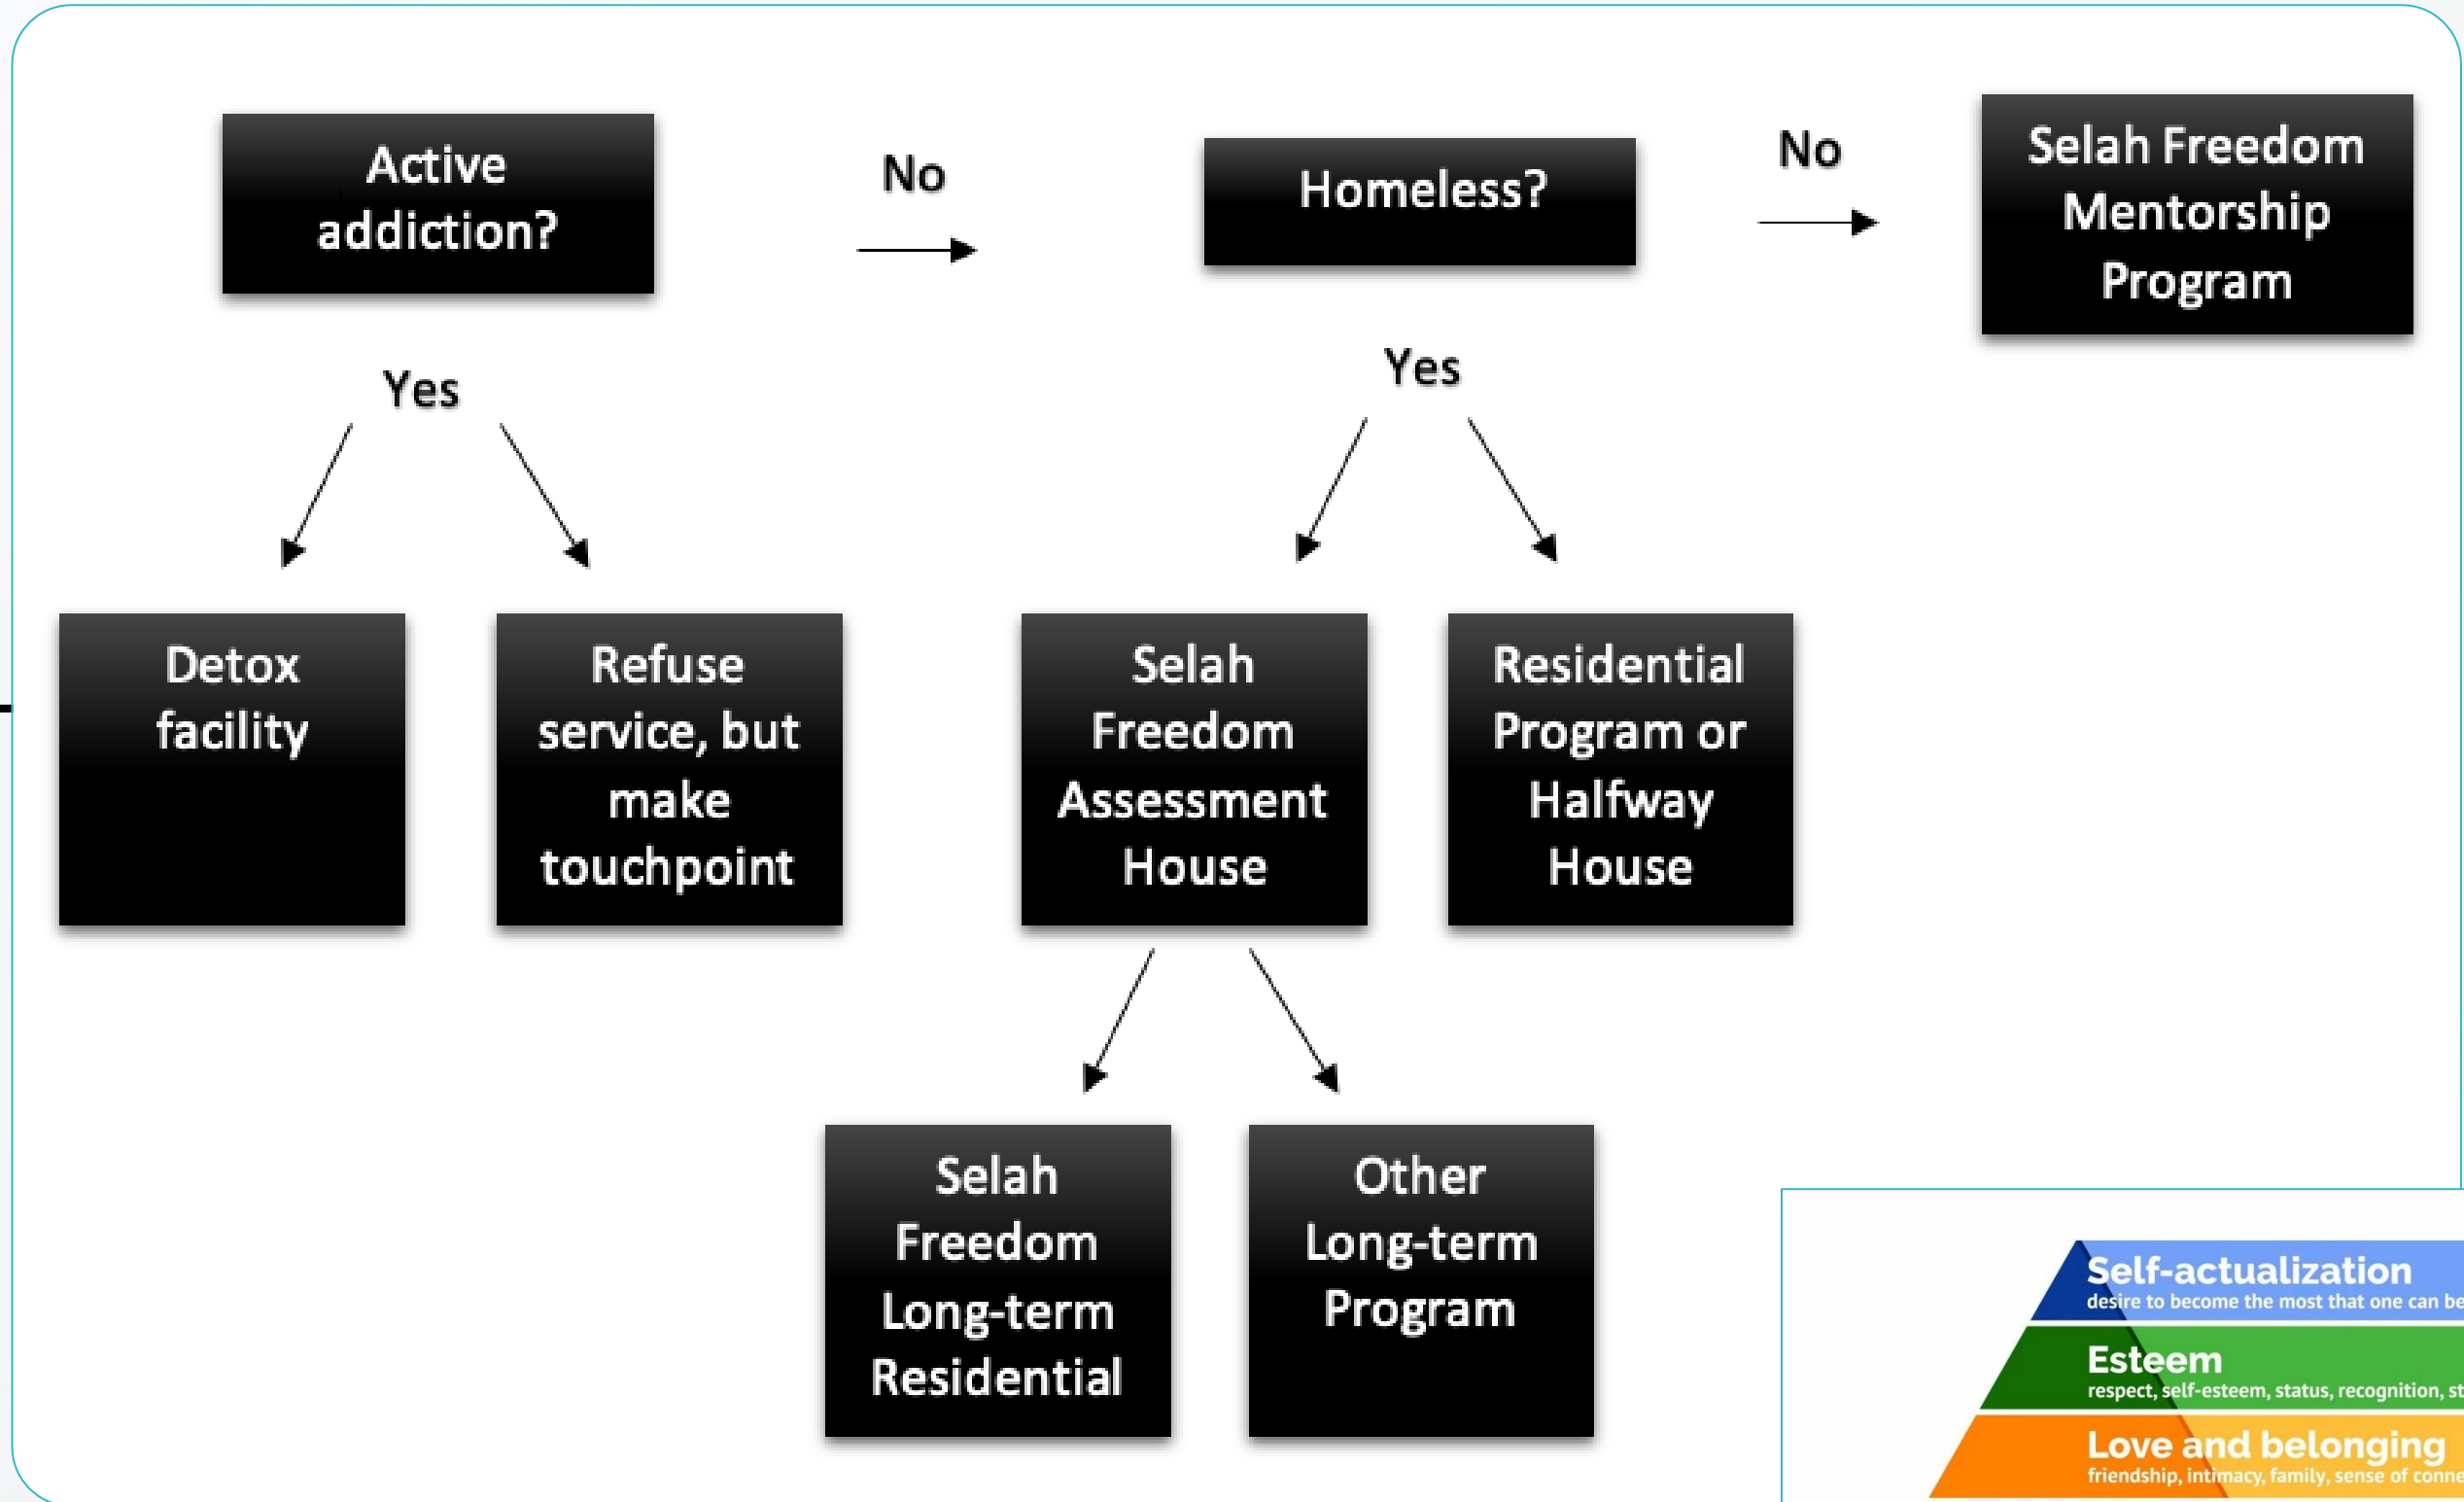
Active addiction?

No

Homeless?

No

Selah Freedom Mentorship Program

Yes

Yes

Detox facility

Refuse service, but make touchpoint

Selah Freedom Assessment House

Residential Program or Halfway House

Selah Freedom Long-term Residential

Other Long-term Program

Self-actualization
desire to become the most that one can be

Esteem
respect, self-esteem, status, recognition, st

Love and belonging
friendship, intimacy, family, sense of conne